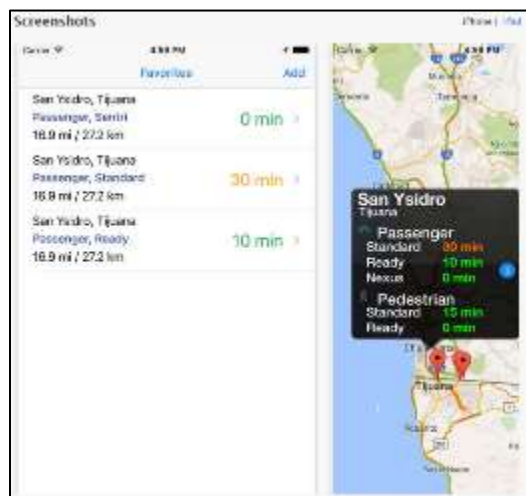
Screenshots

iPhone | iPad

Carrier 4:38 PM

Favorites Add

San Ysidro, Tijuana
Passenger, Sentri
16.9 mi / 27.2 km
0 min

San Ysidro, Tijuana
Passenger, Standard
16.9 mi / 27.2 km
30 min

San Ysidro, Tijuana
Passenger, Ready
16.9 mi / 27.2 km
10 min

4:38 PM

San Ysidro
Tijuana
Passenger
Standard 30 min
Ready 10 min
Nexus 0 min
Pedestrian
Standard 15 min
Ready 0 min

Tijuana